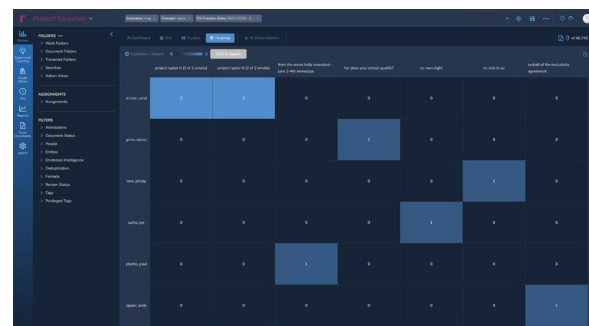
Product Education

FOLDERS
> Work Folders
> Document Folders
> Transcript Folders
> Searches
> Admin Views

ASSIGNMENTS
> Assignments

FILTERS
> Annotations
> Document Status
> People
> Entities
> Emotional Intelligence
> Deduplication
> Formats
> Review Status
> Tags
> Privileged Tags

Add To Search

| | project raptor (1 (2 of 2 emails)) | project raptor & (2 of 2 emails) | from the emma india meeting - (one 2 4th tomorrow | for does your school qualify? | re: mars night | re: visit to us | behalf of the exclusivity agreement |
|---|---|---|---|---|---|---|---|
| m.love, carol | 1 | 1 | 0 | 0 | 0 | 0 | 0 |
| ginns, aaron | 0 | 0 | 0 | 1 | 0 | 0 | 0 |
| love, phillip | 0 | 0 | 0 | 0 | 0 | 1 | 0 |
| parks, joe | 0 | 0 | 0 | 0 | 1 | 0 | 0 |
| phanks, paul | 0 | 0 | 1 | 0 | 0 | 0 | 0 |
| zipper, andy | 0 | 0 | 0 | 0 | 0 | 0 | 1 |